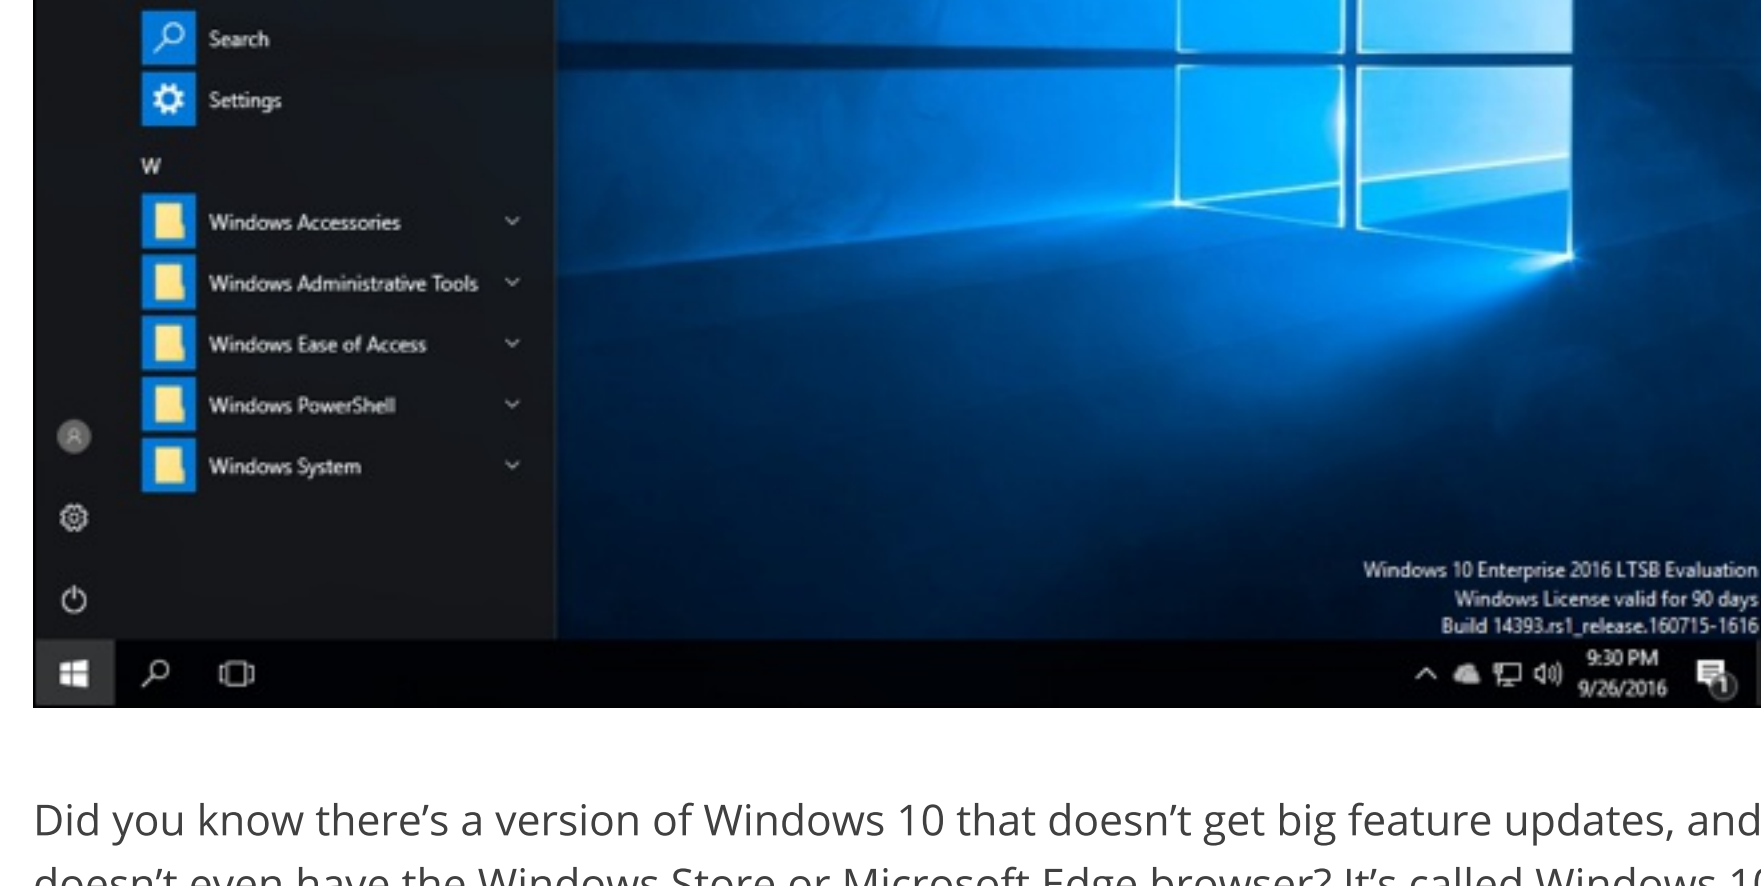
Search

Settings

W

Windows Accessories

Windows Administrative Tools

Windows Ease of Access

Windows PowerShell

Windows System

Windows 10 Enterprise 2016 LTSB Evaluation
Windows License valid for 90 days
Build 14393.rs1_release.160715-1616

9:30 PM
9/26/2016

Did you know there's a version of Windows 10 that doesn't get big feature updates, and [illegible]